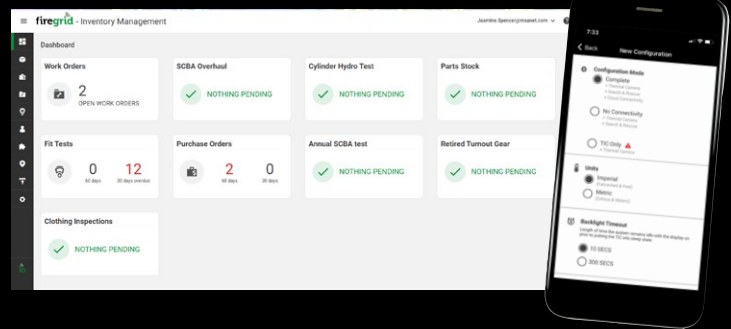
firegrid - Inventory Management

Jasmine.Spencer@msanet.com

Dashboard

Work Orders
2
OPEN WORK ORDERS

SCBA Overhaul
NOTHING PENDING

Cylinder Hydro Test
NOTHING PENDING

Parts Stock
NOTHING PENDING

Fit Tests
0
60 days
12
30 days overdue

Purchase Orders
2
60 days
0
30 days

Annual SCBA test
NOTHING PENDING

Retired Turnout Gear
NOTHING PENDING

Clothing Inspections
NOTHING PENDING

7:33
< Back
New Configuration

Configuration Mode
Complete
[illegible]
No Connectivity
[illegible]
TIC Only
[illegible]

Units
Imperial
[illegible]
Metric
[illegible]

Backlight Timeout
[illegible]
10 SECS
300 SECS